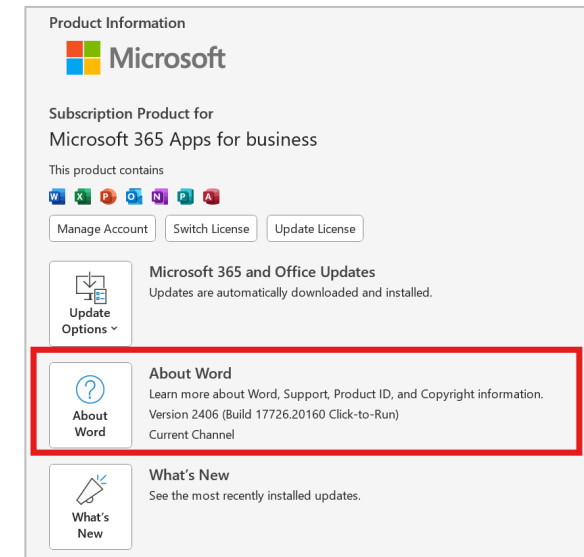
Product Information

Microsoft

Subscription Product for

Microsoft 365 Apps for business

This product contains

Manage Account | Switch License | Update License

Update Options

Microsoft 365 and Office Updates

Updates are automatically downloaded and installed.

About Word

About Word

Learn more about Word, Support, Product ID, and Copyright information.

Version 2406 (Build 17726.20160 Click-to-Run)

Current Channel

What's New

What's New

See the most recently installed updates.